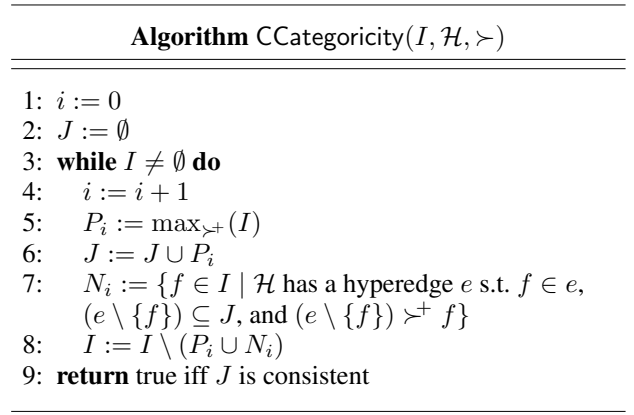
**Algorithm** CCategoricity$(I, \mathcal{H}, \succ)$

1: $i := 0$
2: $J := \emptyset$
3: **while** $I \neq \emptyset$ **do**
4: $i := i + 1$
5: $P_i := \max_{\succ^+}(I)$
6: $J := J \cup P_i$
7: $N_i := \{f \in I \mid \mathcal{H}$ has a hyperedge $e$ s.t. $f \in e$, $(e \setminus \{f\}) \subseteq J$, and $(e \setminus \{f\}) \succ^+ f\}$
8: $I := I \setminus (P_i \cup N_i)$
9: **return** true iff $J$ is consistent